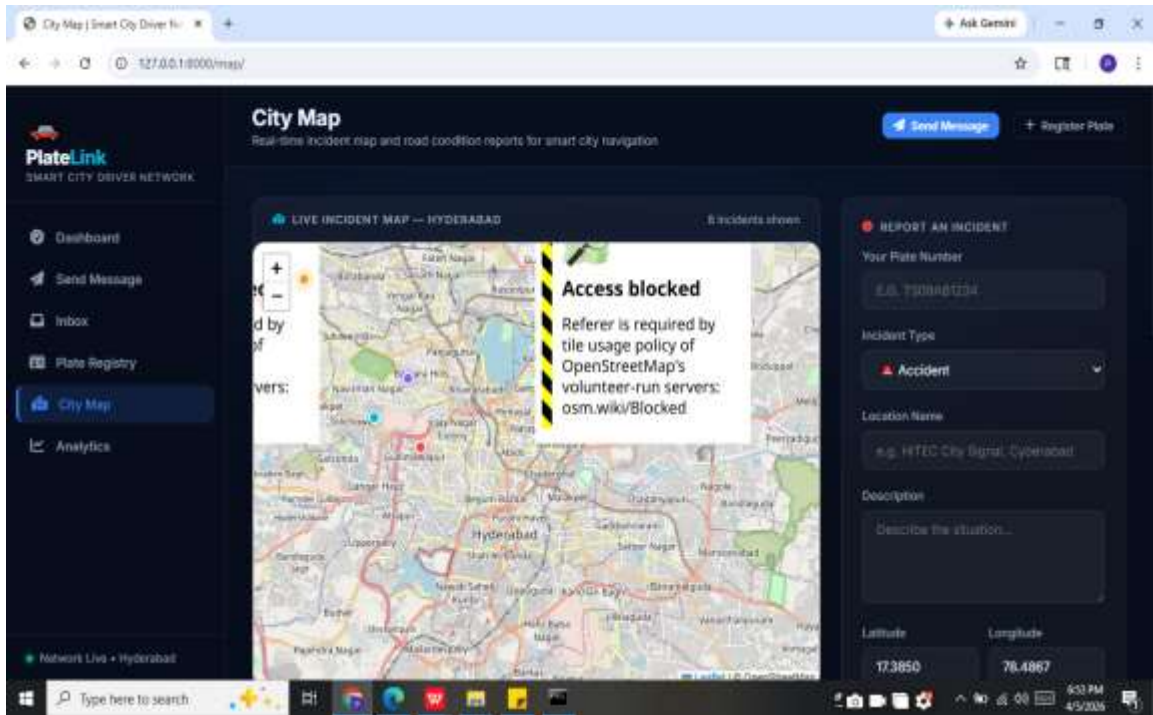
City Map | Smart City Driver N ×

Ask Gemini

127.0.0.1:8000/map/

PlateLink
SMART CITY DRIVER NETWORK

Dashboard
Send Message
Inbox
Plate Registry
City Map
Analytics

Network Live • Hyderabad

City Map
Real-time incident map and road condition reports for smart city navigation

Send Message
+ Register Plate

LIVE INCIDENT MAP — HYDERABAD
8 incidents shown

+
−

d by
f
vers:

Access blocked
Referer is required by tile usage policy of OpenStreetMap's volunteer-run servers: osm.wiki/Blocked

Hyderabad

Leaflet | © OpenStreetMap

REPORT AN INCIDENT
Your Plate Number
E.G. TS09AB1234
Incident Type
Accident
Location Name
e.g. HITEC City Signal, Cyberabad
Description
Describe the situation...
Latitude
17.3850
Longitude
78.4867

Type here to search

6:53 PM
4/5/2026